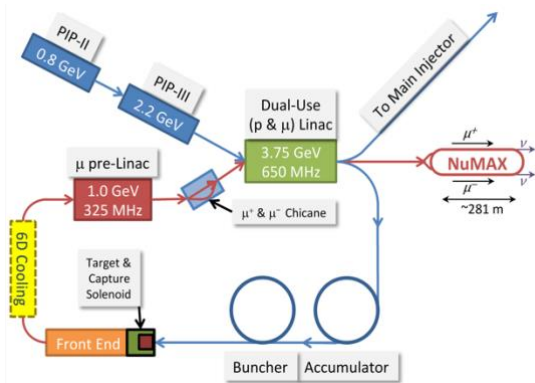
PIP-II

0.8 GeV

PIP-III

2.2 GeV

To Main Injector

Dual-Use (p & μ) Linac

3.75 GeV 650 MHz

μ pre-Linac

1.0 GeV 325 MHz

$\mu^+$ & $\mu^-$ Chicane

$\mu^+$

$\nu$

NuMAX

$\mu^-$

$\nu$

~281 m

6D Cooling

Target & Capture Solenoid

Front End

Buncher

Accumulator